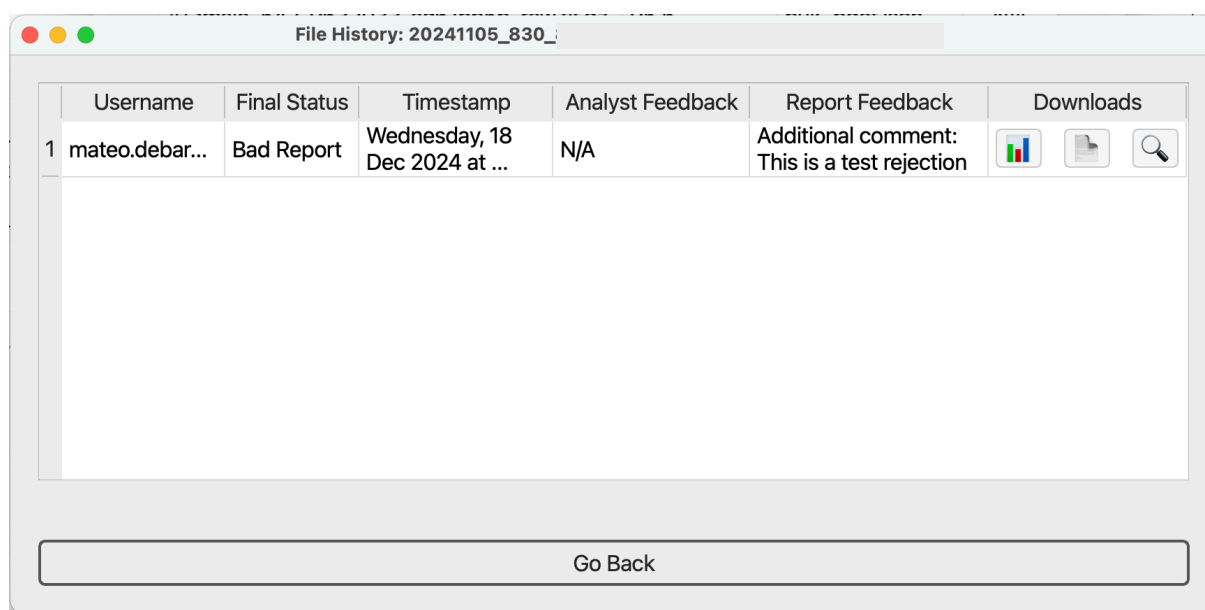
File History: 20241105_830_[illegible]

| | Username | Final Status | Timestamp | Analyst Feedback | Report Feedback | Downloads |
|---|---|---|---|---|---|---|
| 1 | mateo.debar... | Bad Report | Wednesday, 18 Dec 2024 at ... | N/A | Additional comment: This is a test rejection | |

Go Back